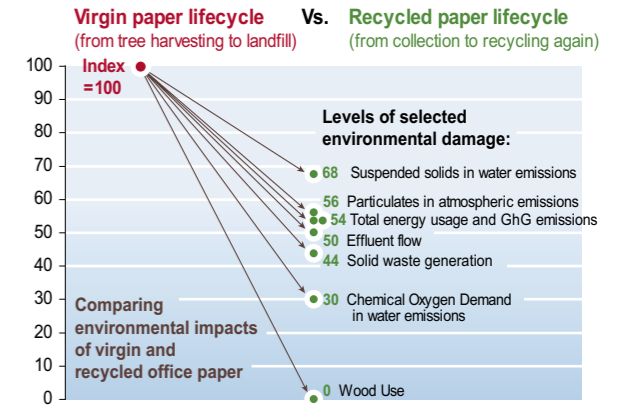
Virgin paper lifecycle Vs. Recycled paper lifecycle
(from tree harvesting to landfill) (from collection to recycling again)

100
90
80
70
60
50
40
30
20
10
0

Index =100

Levels of selected environmental damage:

68 Suspended solids in water emissions
56 Particulates in atmospheric emissions
54 Total energy usage and GhG emissions
50 Effluent flow
44 Solid waste generation
30 Chemical Oxygen Demand in water emissions
0 Wood Use

Comparing environmental impacts of virgin and recycled office paper